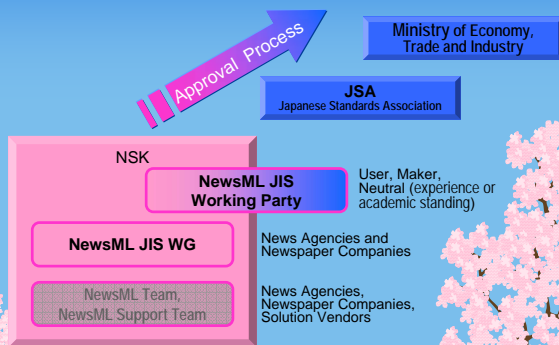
Approval Process

Ministry of Economy, Trade and Industry

JSA
Japanese Standards Association

NSK

NewsML JIS Working Party

User, Maker, Neutral (experience or academic standing)

NewsML JIS WG

News Agencies and Newspaper Companies

NewsML Team, NewsML Support Team

News Agencies, Newspaper Companies, Solution Vendors